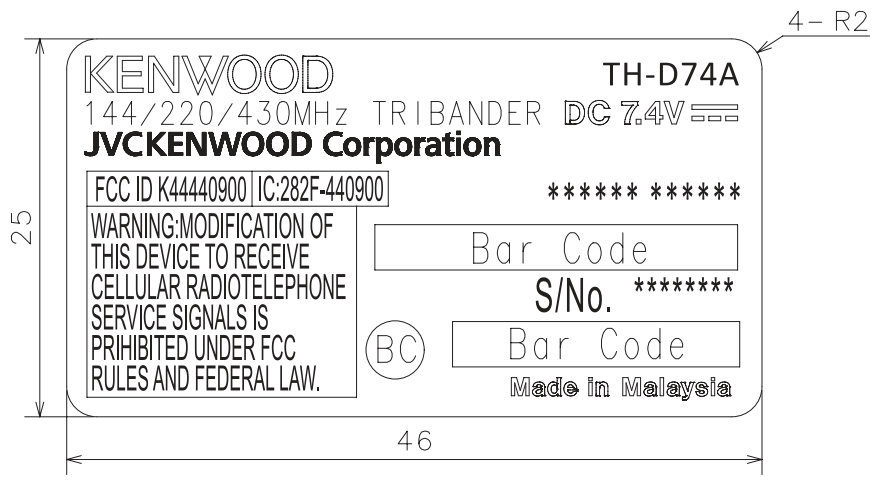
4- R2

KENWOOD

TH-D74A

144/220/430MHz TRIBANDER DC 7.4V $\overline{\overline{---}}$

JVCKENWOOD Corporation

| FCC ID K44440900 | IC:282F-440900 |
|---|---|

****** ******

WARNING:MODIFICATION OF THIS DEVICE TO RECEIVE CELLULAR RADIOTELEPHONE SERVICE SIGNALS IS PRIHIBITED UNDER FCC RULES AND FEDERAL LAW.

Bar Code

S/No. ********

BC

Bar Code

Made in Malaysia

25

46